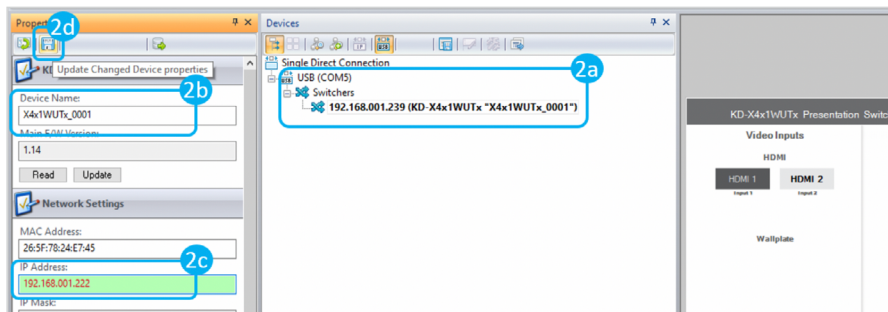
Propert
2d
Update Changed Device properties
KD
Device Name:
2b
X4x1WUTx_0001
Main F/W Version:
1.14
Read
Update
Network Settings
MAC Address:
26:5F:78:24:E7:45
IP Address:
2c
192.168.001.222
IP Mask:

Devices
Single Direct Connection
USB (COM5)
2a
Switchers
192.168.001.239 (KD-X4x1WUTx "X4x1WUTx_0001")

KD-X4x1WUTx Presentation Switc
Video Inputs
HDMI
HDMI 1
Input 1
HDMI 2
Input 2
Wallplate